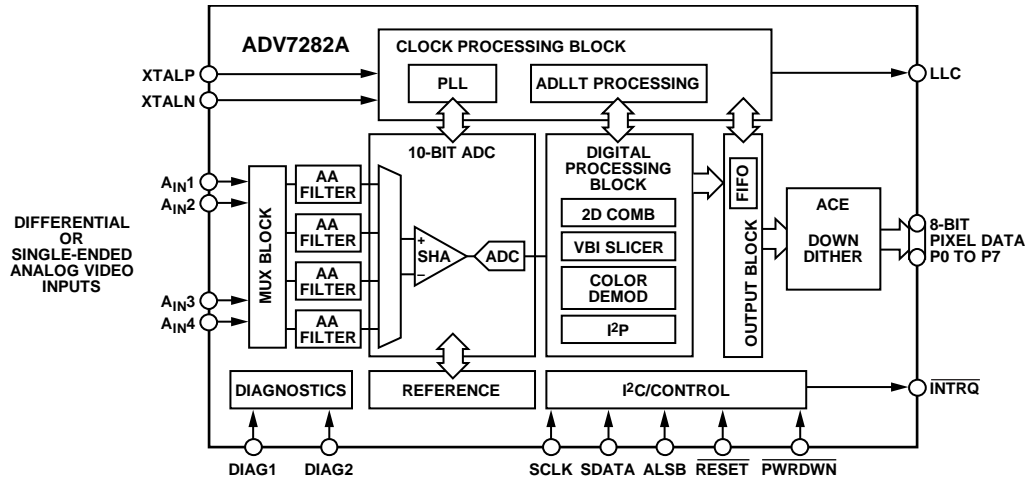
ADV7282A

CLOCK PROCESSING BLOCK

PLL

ADLLT PROCESSING

XTALP

XTALN

LLC

10-BIT ADC

DIGITAL PROCESSING BLOCK

$A_{IN}1$

$A_{IN}2$

MUX BLOCK

AA FILTER

AA FILTER

AA FILTER

AA FILTER

SHA

ADC

2D COMB

VBI SLICER

COLOR DEMOD

$I^2P$

FIFO

OUTPUT BLOCK

ACE

DOWN DITHER

8-BIT PIXEL DATA P0 TO P7

DIFFERENTIAL OR SINGLE-ENDED ANALOG VIDEO INPUTS

$A_{IN}3$

$A_{IN}4$

DIAGNOSTICS

REFERENCE

$I^2C$/CONTROL

$\overline{INTRQ}$

DIAG1

DIAG2

SCLK

SDATA

ALSB

$\overline{RESET}$

$\overline{PWRDWN}$